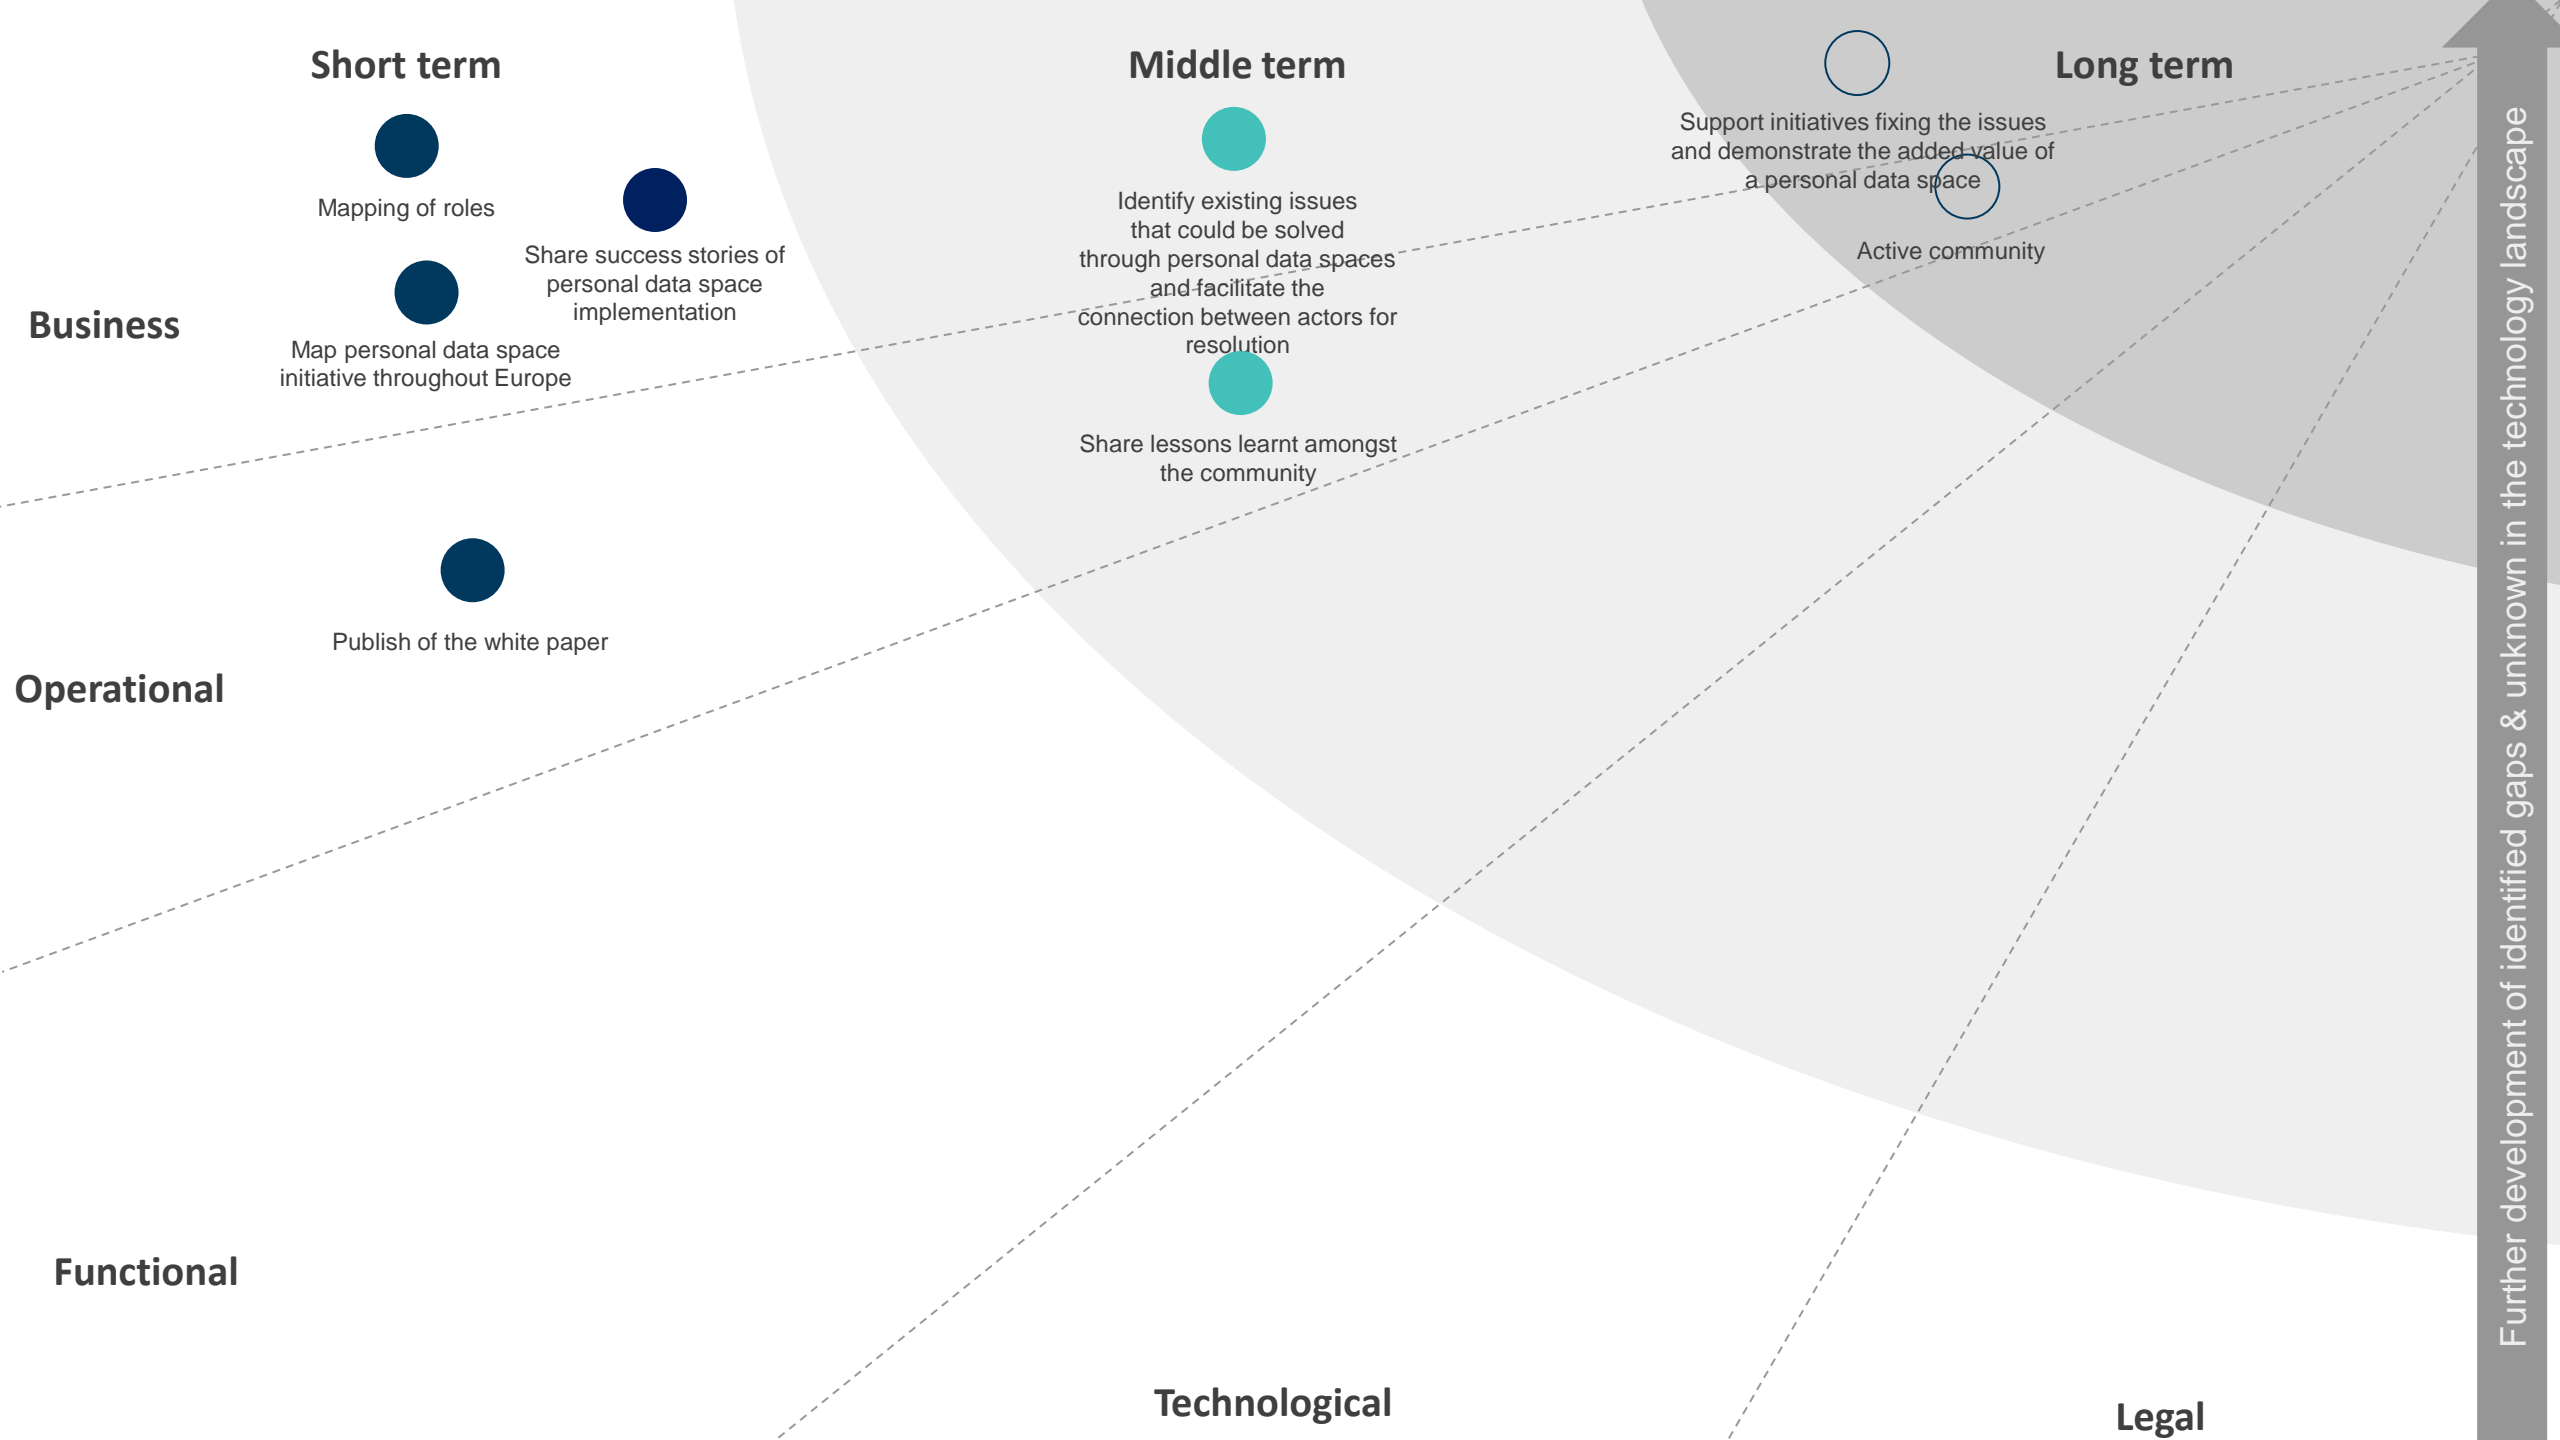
Short term

Middle term

Long term

Mapping of roles

Share success stories of personal data space implementation

Map personal data space initiative throughout Europe

Identify existing issues that could be solved through personal data spaces and facilitate the connection between actors for resolution

Share lessons learnt amongst the community

Support initiatives fixing the issues and demonstrate the added value of a personal data space

Active community

Business

Publish of the white paper

Operational

Functional

Technological

Legal

Further development of identified gaps & unknown in the technology landscape